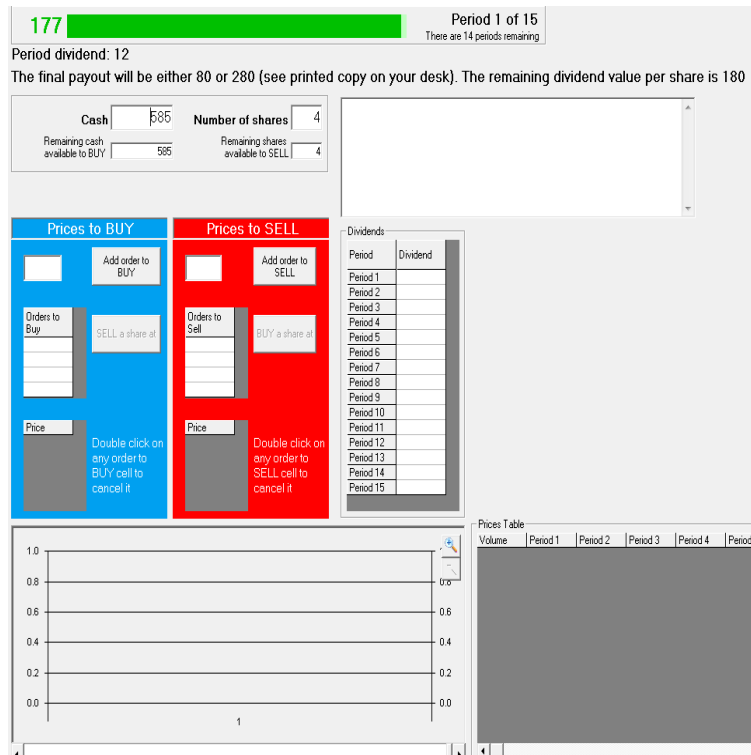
177

Period 1 of 15
There are 14 periods remaining

Period dividend: 12

The final payout will be either 80 or 280 (see printed copy on your desk). The remaining dividend value per share is 180

Cash 585
Remaining cash available to BUY 585

Number of shares 4
Remaining shares available to SELL 4

Prices to BUY
Add order to BUY
Orders to Buy
SELL a share at
Price
Double click on any order to BUY cell to cancel it

Prices to SELL
Add order to SELL
Orders to Sell
BUY a share at
Price
Double click on any order to SELL cell to cancel it

Dividends

| Period | Dividend |
|---|---|
| Period 1 | |
| Period 2 | |
| Period 3 | |
| Period 4 | |
| Period 5 | |
| Period 6 | |
| Period 7 | |
| Period 8 | |
| Period 9 | |
| Period 10 | |
| Period 11 | |
| Period 12 | |
| Period 13 | |
| Period 14 | |
| Period 15 | |

1.0
0.8
0.6
0.4
0.2
0.0
1
0.8
0.6
0.4
0.2
0.0

Prices Table

| Volume | Period 1 | Period 2 | Period 3 | Period 4 | Period |
|---|---|---|---|---|---|